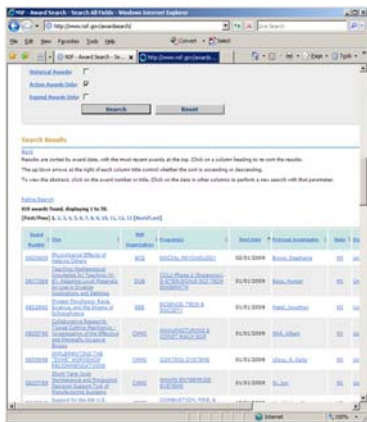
NSF - Award Search - Search All Fields - Windows Internet Explorer

http://www.nsf.gov/awardsearch/

File Edit View Favorites Tools Help

Convert Select

NSF - Award Search - Se... http://www.nsf.gov/awards...

Page Tools

Historical Awards
Active Awards Only
Expired Awards Only

Search Reset

Search Results

Back

Results are sorted by award date, with the most recent awards at the top. Click on a column heading to re-sort the results.

The up/down arrows at the right of each column title control whether the sort is ascending or descending.

To view the abstract, click on the award number or title. Click on the data in other columns to perform a new search with that parameter.

Refine Search

919 awards found, displaying 1 to 50.
[First/Prev] 1, 2, 3, 4, 5, 6, 7, 8, 9, 10, 11, 12, 13, 14 [Next/Last]

| Award Number | Title | NSF Organization | Program(s) | Start Date | Principal Investigator | State | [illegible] |
|---|---|---|---|---|---|---|---|
| 0809462 | Physiological Effects of Helena Others | BCS | SOCIAL PSYCHOLOGY | 02/01/2009 | Bruno, Stephanie | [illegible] | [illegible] |
| 0837288 | Teaching Professional Engineering Technicians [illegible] | DUE | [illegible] | 01/01/2009 | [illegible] | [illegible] | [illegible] |
| 0822892 | Protein Structures, Rock Science, and the Origins of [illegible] | SES | SCIENCE, TECH & SOCIETY | 01/01/2009 | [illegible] | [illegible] | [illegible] |
| 0825730 | Collaborative Research: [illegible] | CMMI | MANUFACTURING & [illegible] | 01/01/2009 | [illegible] | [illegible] | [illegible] |
| 0825646 | IMPLEMENTING THE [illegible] | CMMI | CONTROL SYSTEMS | 01/01/2009 | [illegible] | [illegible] | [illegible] |
| 0825789 | Short-Term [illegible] | CMMI | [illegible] | 01/01/2009 | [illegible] | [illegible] | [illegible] |
| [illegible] | Support for the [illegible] | CMMI | COMBUSTION, FIRE, & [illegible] | 01/01/2009 | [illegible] | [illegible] | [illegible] |

Internet 100%